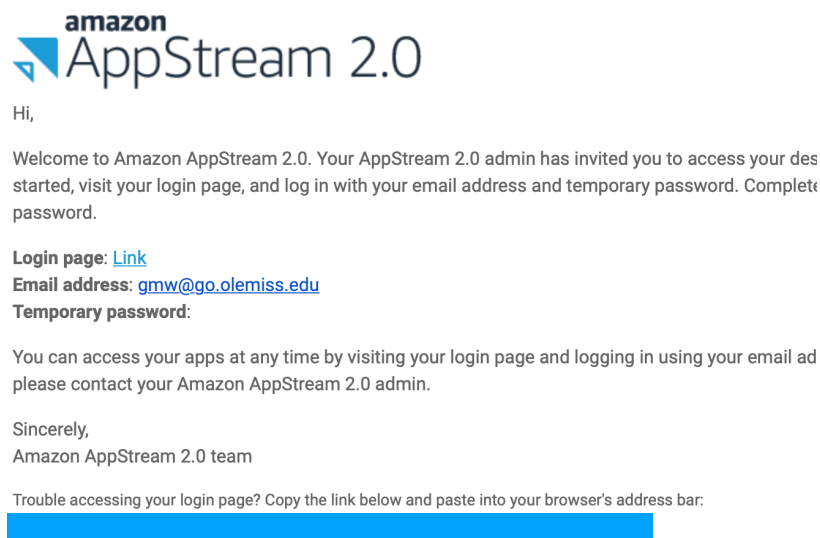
amazon
AppStream 2.0

Hi,

Welcome to Amazon AppStream 2.0. Your AppStream 2.0 admin has invited you to access your des started, visit your login page, and log in with your email address and temporary password. Complete password.

**Login page**: Link
**Email address**: gmw@go.olemiss.edu
**Temporary password**:

You can access your apps at any time by visiting your login page and logging in using your email ad please contact your Amazon AppStream 2.0 admin.

Sincerely,
Amazon AppStream 2.0 team

Trouble accessing your login page? Copy the link below and paste into your browser's address bar: